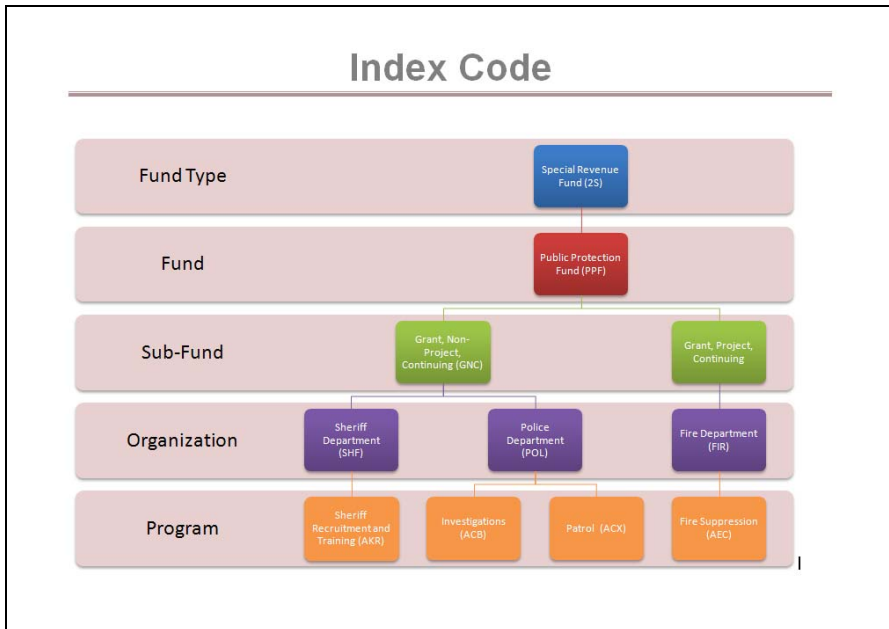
Index Code

Fund Type

Special Revenue Fund (2S)

Fund

Public Protection Fund (PPF)

Sub-Fund

Grant, Non-Project, Continuing (GNC)

Grant, Project, Continuing

Organization

Sheriff Department (SHF)

Police Department (POL)

Fire Department (FIR)

Program

Sheriff Recruitment and Training (AKR)

Investigations (ACB)

Patrol (ACX)

Fire Suppression (AEC)